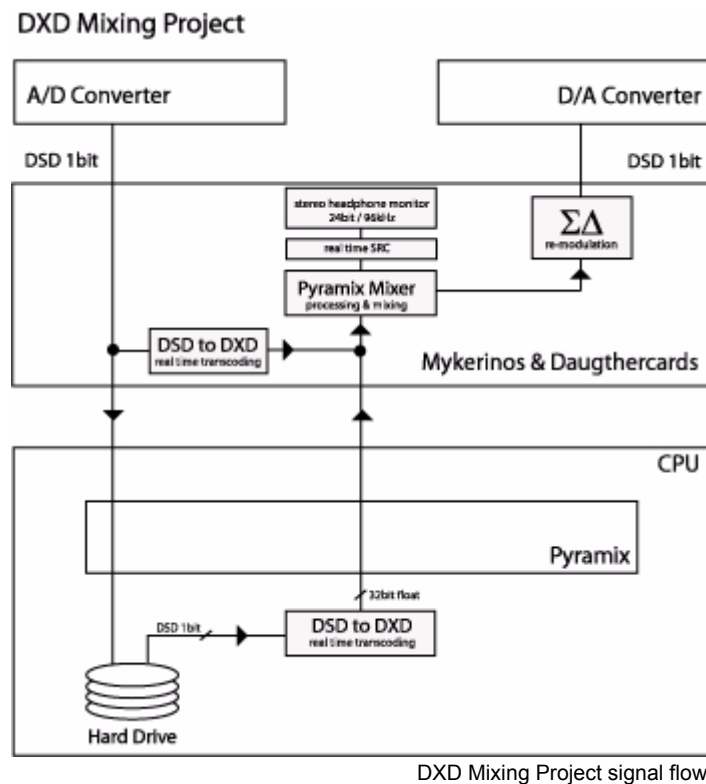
DXD Mixing Project

A/D Converter

D/A Converter

DSD 1bit

DSD 1bit

stereo headphone monitor
24bit / 96kHz

real time SRC

Pyramix Mixer
processing & mixing

$\Sigma\Delta$
re-modulation

DSD to DXD
real time transcoding

Mykerinos & Daugthercards

CPU

Pyramix

32bit float

DSD 1bit

DSD to DXD
real time transcoding

Hard Drive

DXD Mixing Project signal flow